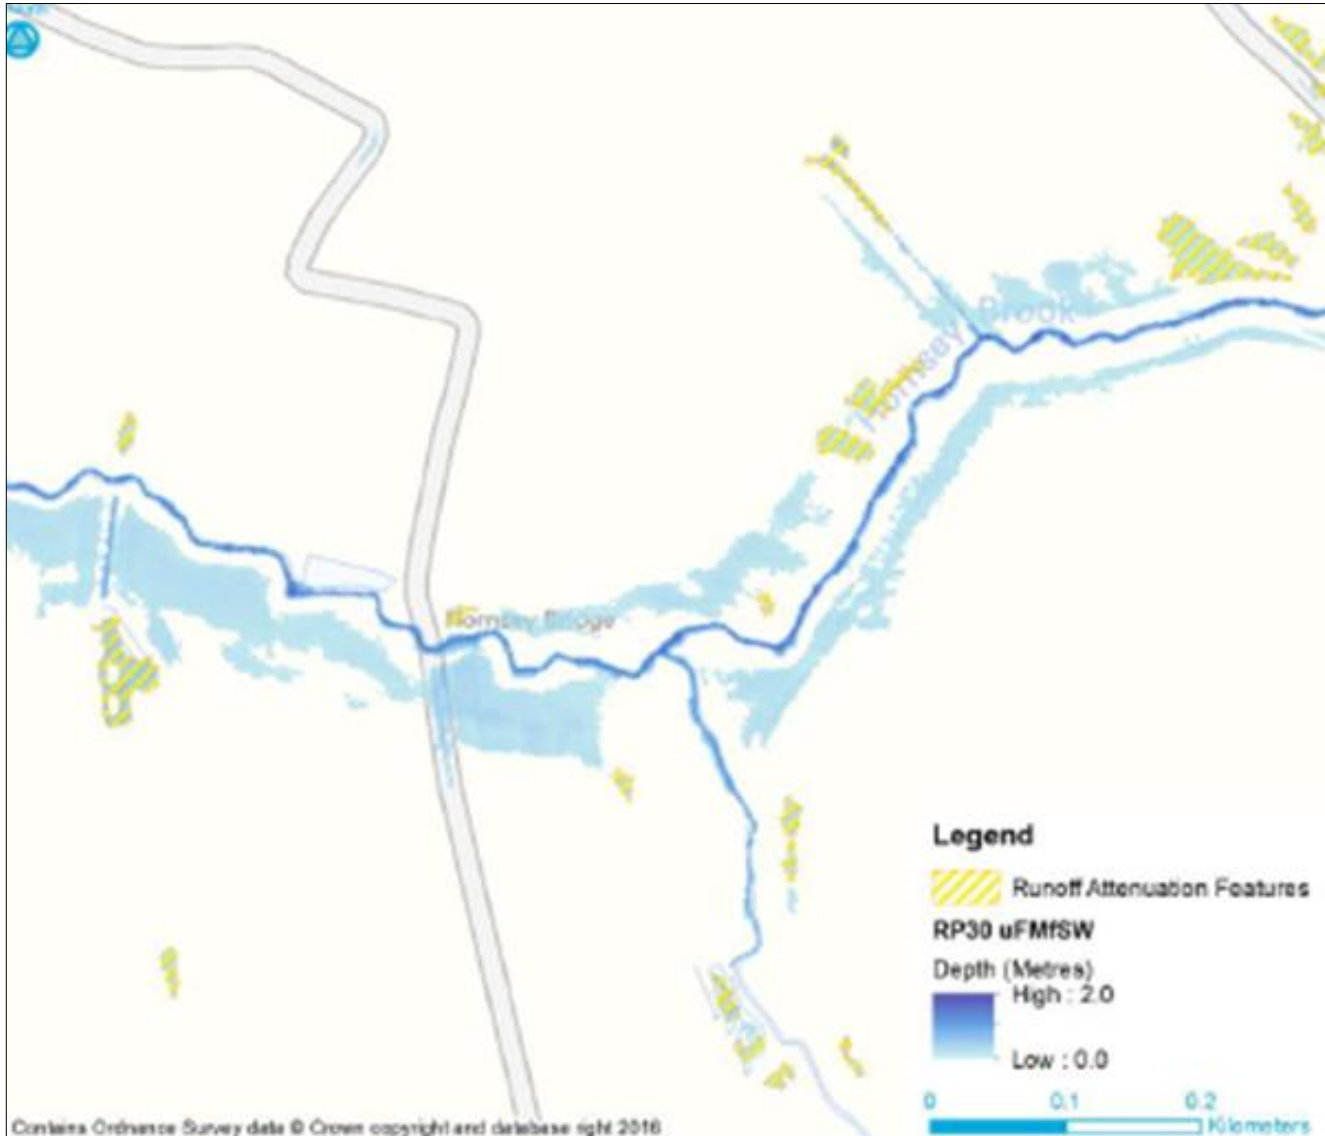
Hornsey Brook

Hornsey Bridge

Legend

Runoff Attenuation Features

RP30 uFMfSW

Depth (Metres)

High : 2.0

Low : 0.0

0 0.1 0.2 Kilometers

Contains Ordnance Survey data © Crown copyright and database right 2016